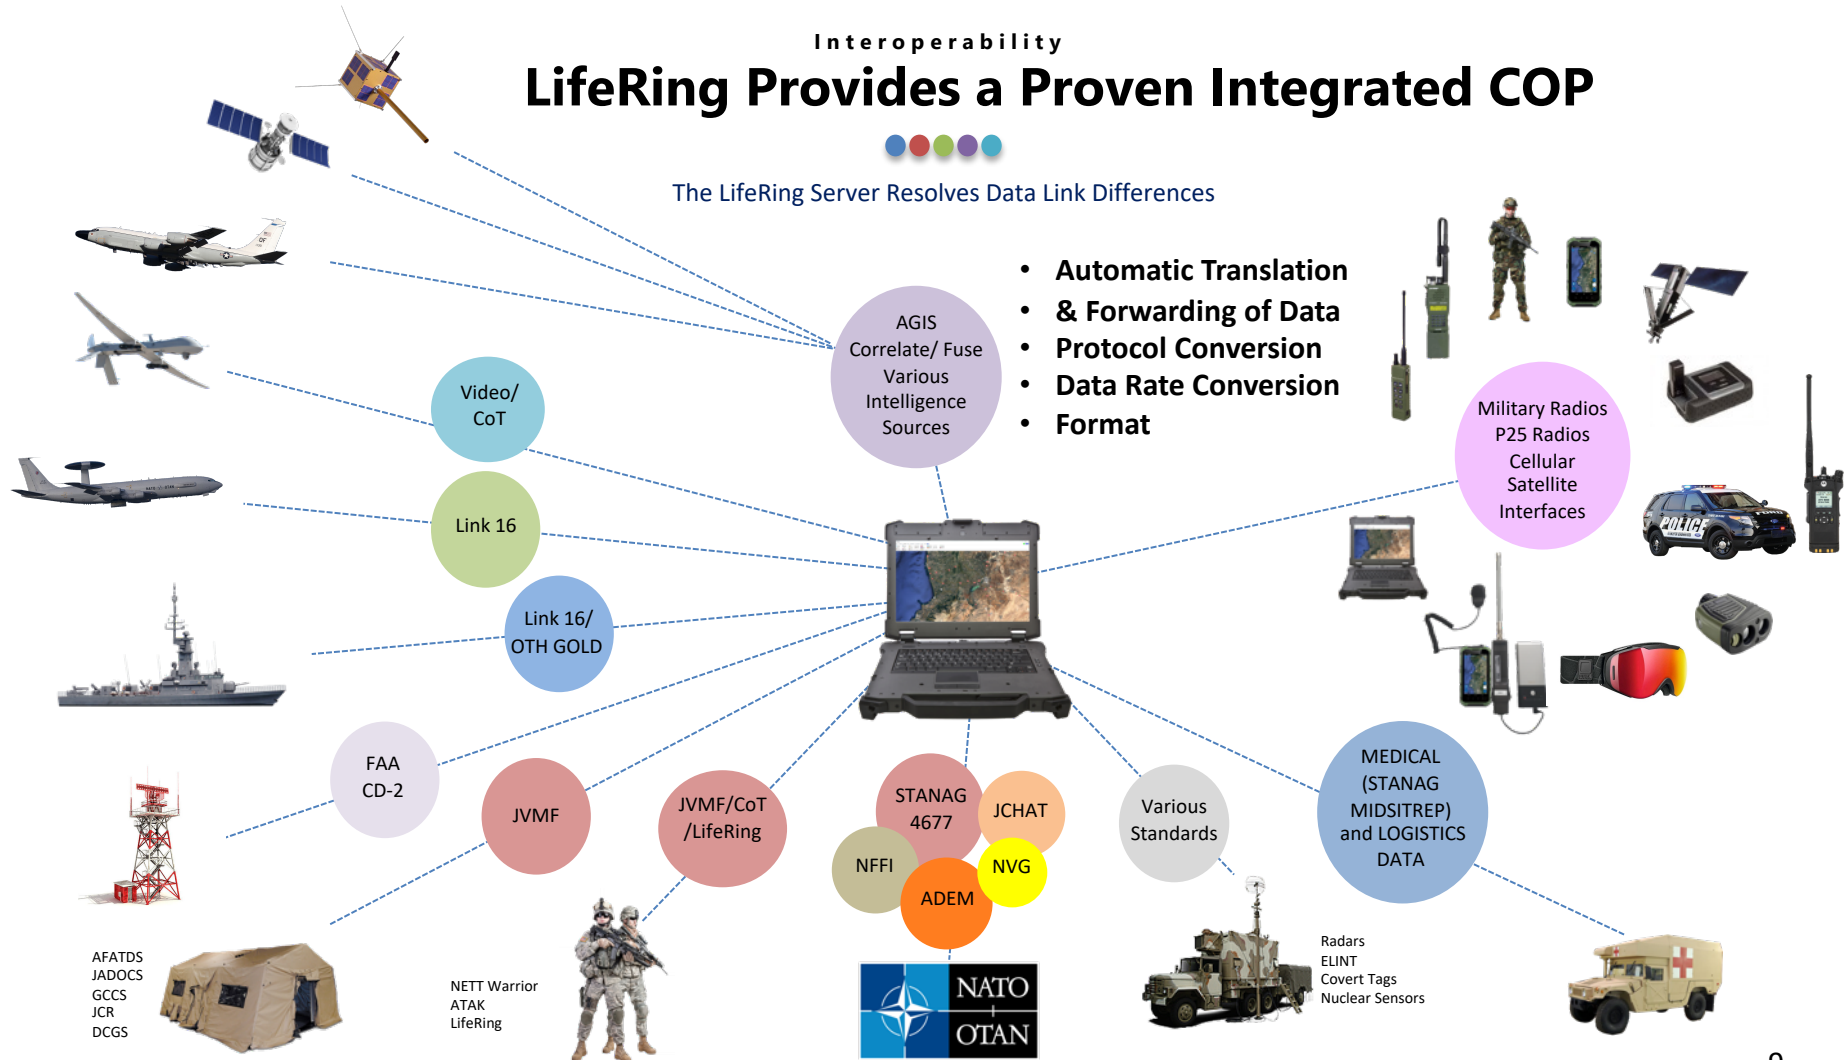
Interoperability

LifeRing Provides a Proven Integrated COP

The LifeRing Server Resolves Data Link Differences

- Automatic Translation
- & Forwarding of Data
- Protocol Conversion
- Data Rate Conversion
- Format

AGIS Correlate/ Fuse Various Intelligence Sources

Video/ CoT

Link 16

Link 16/ OTH GOLD

FAA CD-2

JVMF

JVMF/CoT /LifeRing

STANAG 4677

JCHAT

NFFI

NVG

ADEM

Various Standards

MEDICAL (STANAG MIDSITREP) and LOGISTICS DATA

Military Radios P25 Radios Cellular Satellite Interfaces

POLICE

AFATDS
JADOCS
GCCS
JCR
DCGS

NETT Warrior
ATAK
LifeRing

NATO OTAN

Radars
ELINT
Covert Tags
Nuclear Sensors

9